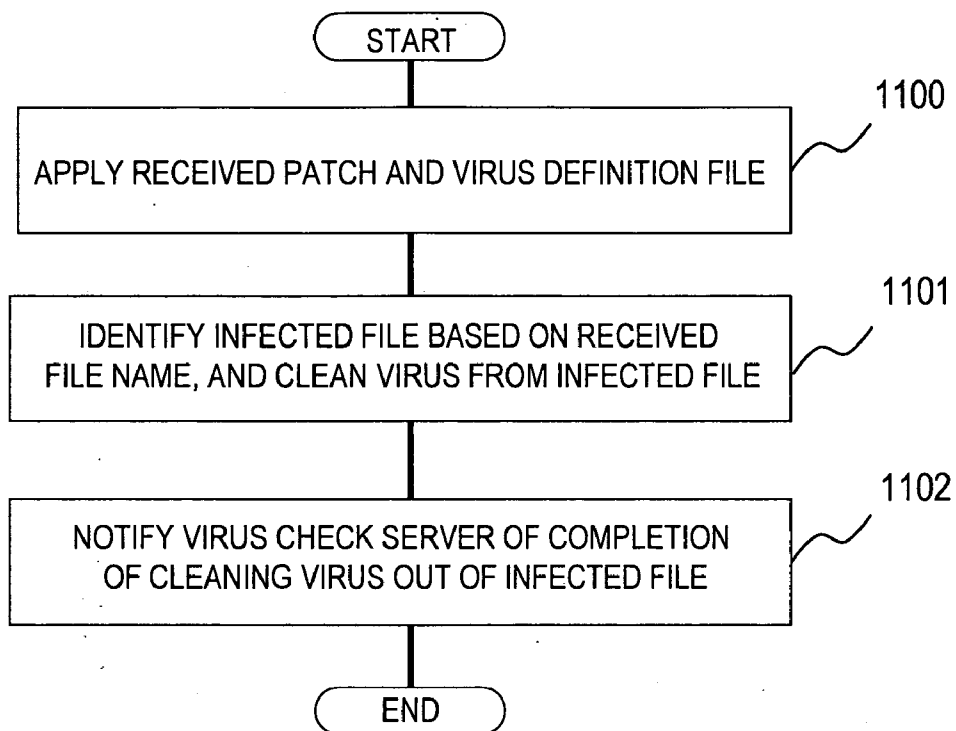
START

1100

APPLY RECEIVED PATCH AND VIRUS DEFINITION FILE

1101

IDENTIFY INFECTED FILE BASED ON RECEIVED FILE NAME, AND CLEAN VIRUS FROM INFECTED FILE

1102

NOTIFY VIRUS CHECK SERVER OF COMPLETION OF CLEANING VIRUS OUT OF INFECTED FILE

END